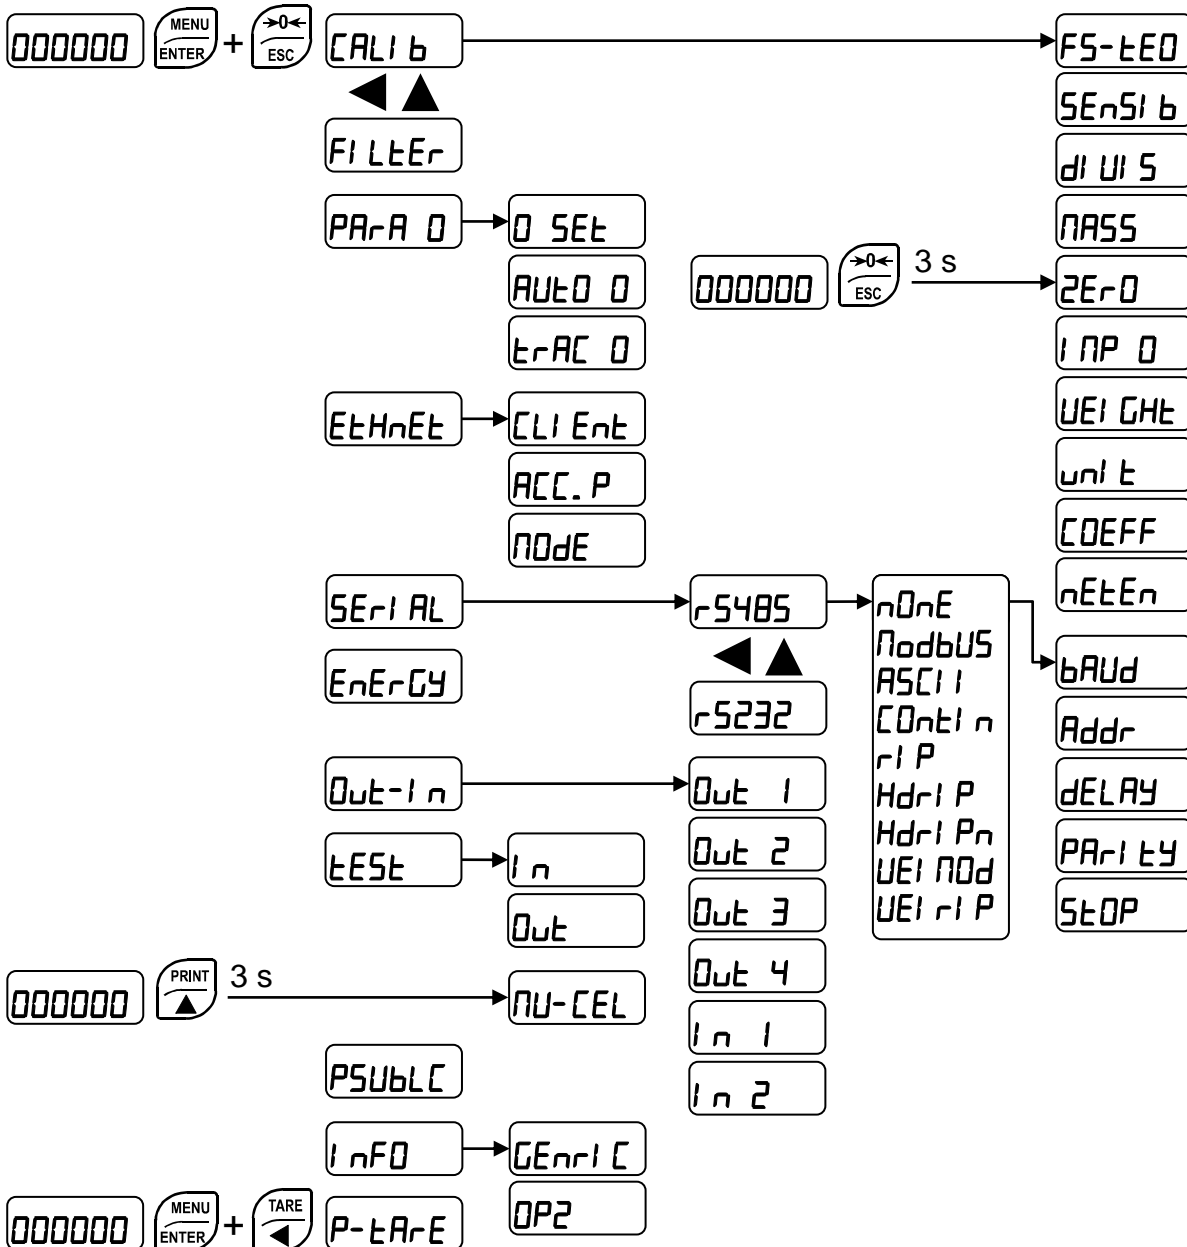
000000 MENU ENTER + →0← ESC CALIb

FILtEr

PArA 0 → 0 SEt
AUtO 0
trAC 0

EtHnEt → CLIEnt
ACC.P
NOdE

SErIAL → r5485 → nOnE
NodbUS
ASCII
COntIn
rIP
HdrIP
HdrIPn
UEINOd
UEIrIP

r5232

EnErGY

Out-In → Out 1
Out 2
Out 3
Out 4
In 1
In 2

tESt → In
Out

000000 PRINT ▲ 3 s → NU-CEL

PSUbLC

InFO → GEnrIC
OP2

000000 MENU ENTER + TARE ◀ P-tArE

FS-tEO
SEnSIb
dIUIS
NASS
000000 →0← ESC 3 s → ZErO
INP 0
UEIGHt
unIt
COEFF
nEtEn
bAUd
Addr
dELAY
PArItY
StOP